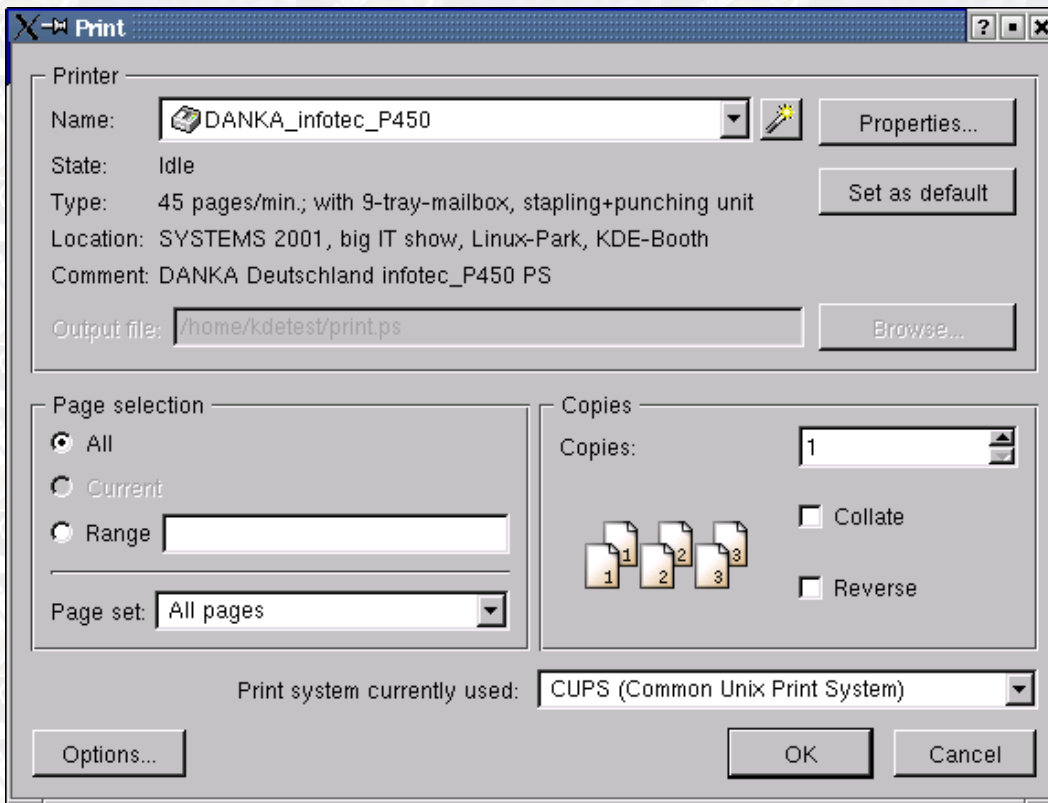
Print

Printer

Name: DANKA_infotec_P450

Properties...

State: Idle

Type: 45 pages/min.; with 9-tray-mailbox, stapling+punching unit

Set as default

Location: SYSTEMS 2001, big IT show, Linux-Park, KDE-Booth

Comment: DANKA Deutschland infotec_P450 PS

Output file: /home/kdetest/print.ps

Browse...

Page selection

All

Current

Range

Page set: All pages

Copies

Copies: 1

1 1 2 2 3 3

Collate

Reverse

Print system currently used: CUPS (Common Unix Print System)

Options...

OK

Cancel